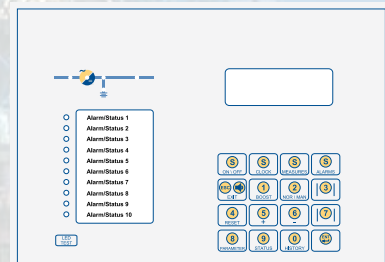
Alarm/Status 1
Alarm/Status 2
Alarm/Status 3
Alarm/Status 4
Alarm/Status 5
Alarm/Status 6
Alarm/Status 7
Alarm/Status 8
Alarm/Status 9
Alarm/Status 10

LED TEST

S ON / OFF
S CLOCK
S MEASURES
S ALARMS
ESC EDIT
1 BOOST
2 NOR / MAN
3
4 RESET
5 +
6 −
7
8 PARAMETER
9 STATUS
0 HISTORY
ON